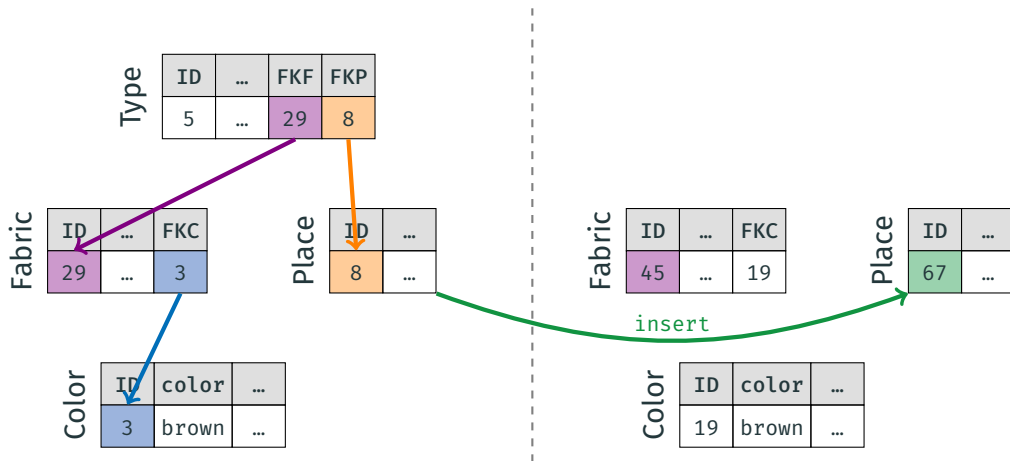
Type

| ID | … | FKF | FKP |
|---|---|---|---|
| 5 | … | 29 | 8 |

Fabric

| ID | … | FKC |
|---|---|---|
| 29 | … | 3 |

Place

| ID | … |
|---|---|
| 8 | … |

Color

| ID | color | … |
|---|---|---|
| 3 | brown | … |

insert

Fabric

| ID | … | FKC |
|---|---|---|
| 45 | … | 19 |

Place

| ID | … |
|---|---|
| 67 | … |

Color

| ID | color | … |
|---|---|---|
| 19 | brown | … |